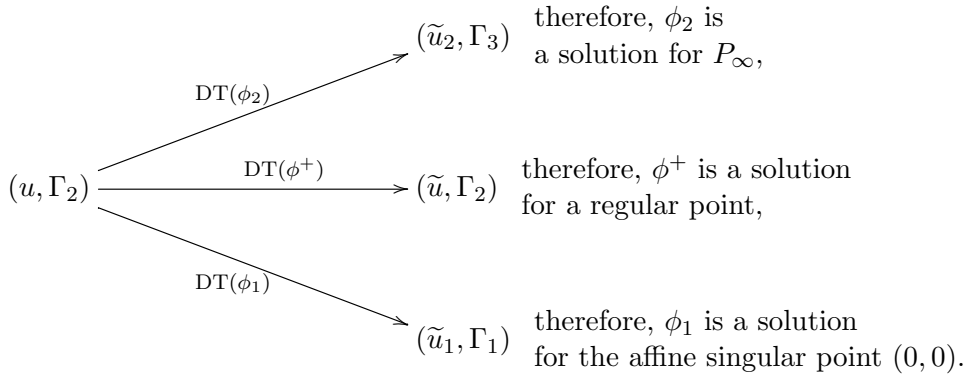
$(\widetilde{u}_2, \Gamma_3)$ therefore, $\phi_2$ is a solution for $P_\infty$,

$\mathrm{DT}(\phi_2)$

$(u, \Gamma_2)$ $\mathrm{DT}(\phi^+)$ $(\widetilde{u}, \Gamma_2)$ therefore, $\phi^+$ is a solution for a regular point,

$\mathrm{DT}(\phi_1)$

$(\widetilde{u}_1, \Gamma_1)$ therefore, $\phi_1$ is a solution for the affine singular point $(0, 0)$.